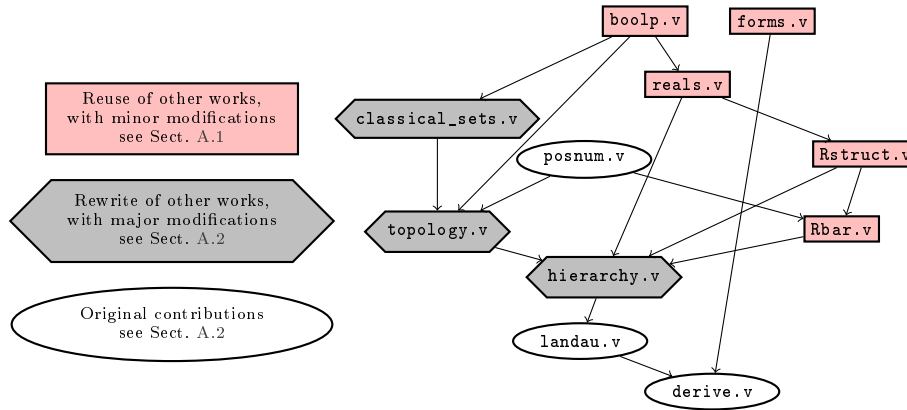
Reuse of other works, with minor modifications see Sect. A.1

Rewrite of other works, with major modifications see Sect. A.2

Original contributions see Sect. A.2

boolp.v

forms.v

reals.v

classical_sets.v

posnum.v

Rstruct.v

topology.v

Rbar.v

hierarchy.v

landau.v

derive.v